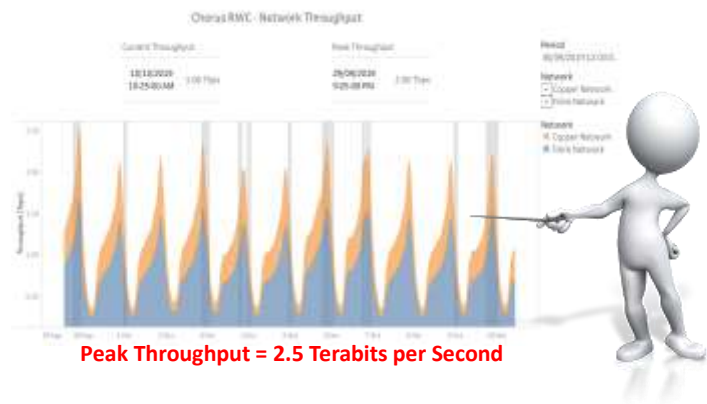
Chorus RWC - Network Throughput

Current Throughput
10/10/2020 10:25:00 AM
2.00 Tbps

Peak Throughput
29/09/2020 9:05:00 PM
2.50 Tbps

Period
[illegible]

Network
Copper Network
Fibre Network

Network
Copper Network
Fibre Network

Throughput (Tbps)

Peak Throughput = 2.5 Terabits per Second